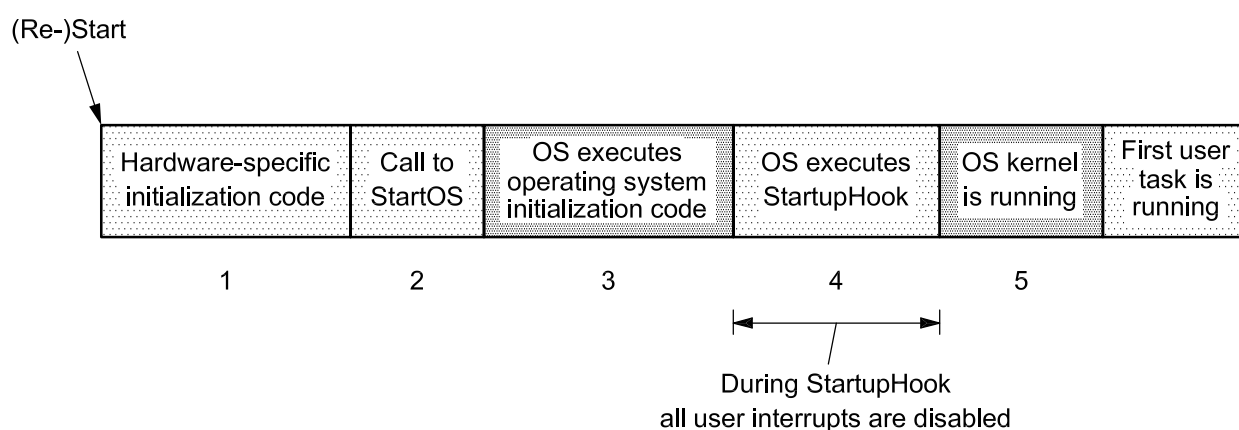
(Re-)Start

Hardware-specific initialization code

Call to StartOS

OS executes operating system initialization code

OS executes StartupHook

OS kernel is running

First user task is running

1

2

3

4

5

During StartupHook all user interrupts are disabled